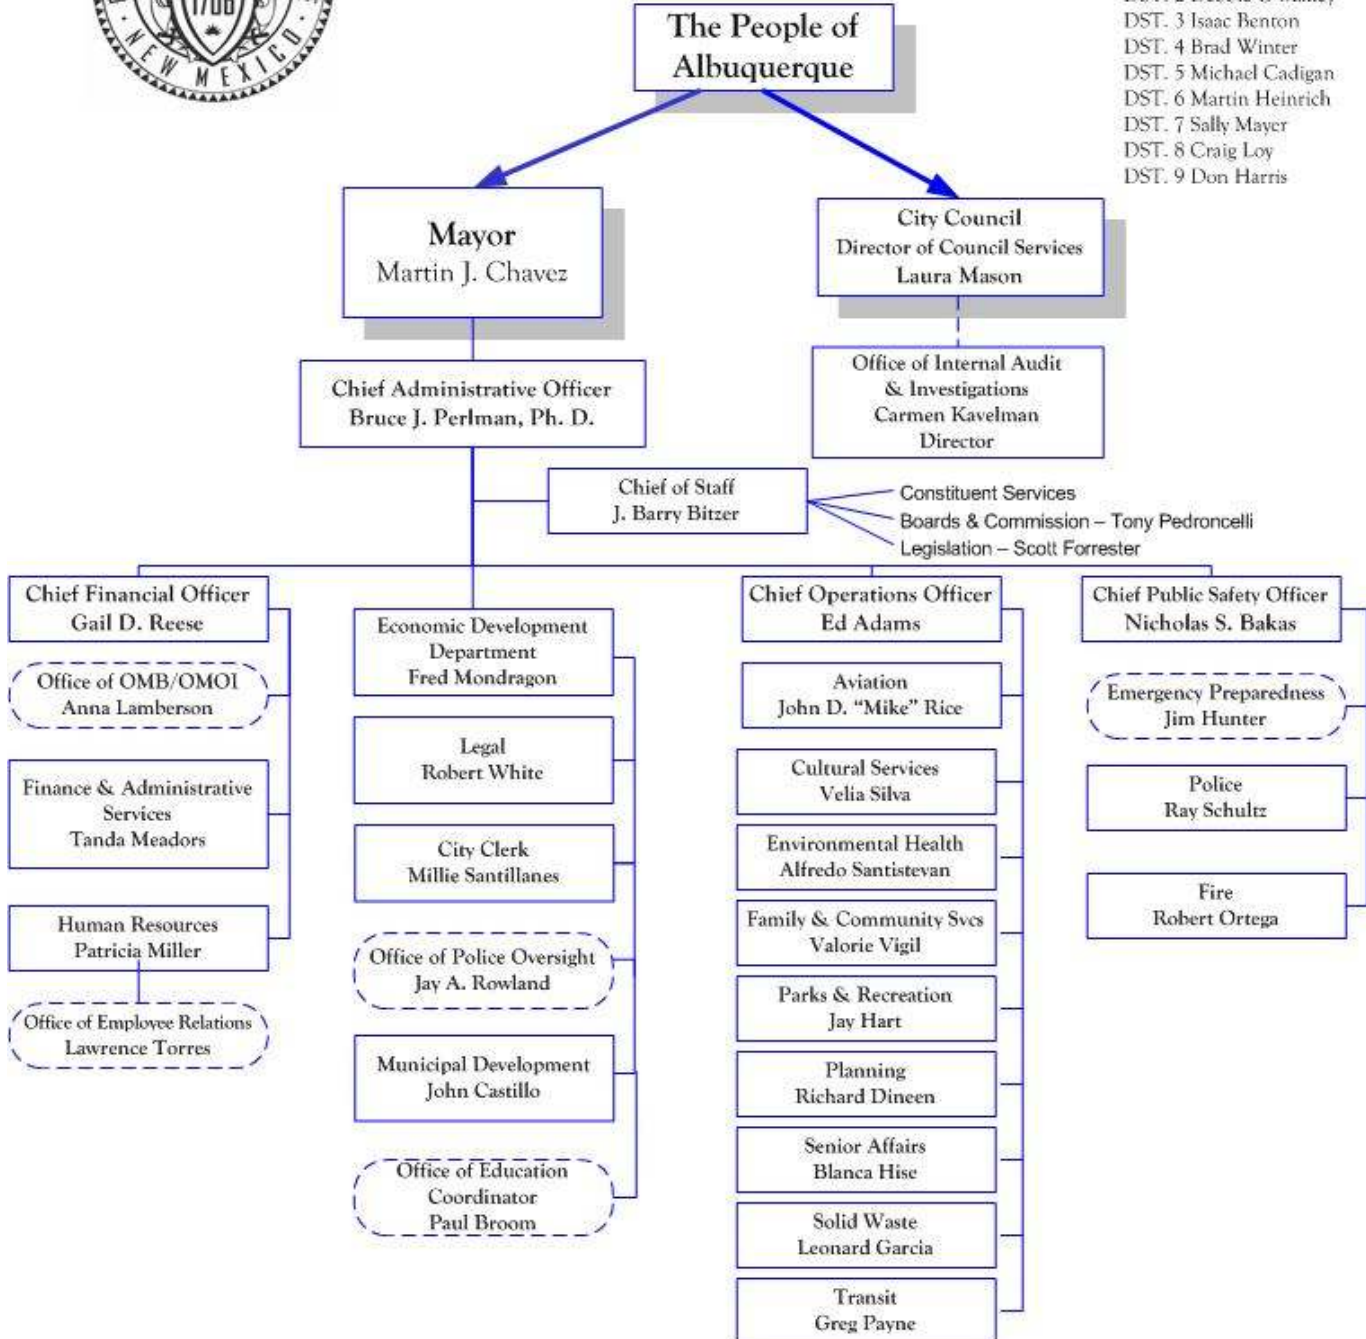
1706
NEW MEXICO

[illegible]
DST. 3 Isaac Benton
DST. 4 Brad Winter
DST. 5 Michael Cadigan
DST. 6 Martin Heinrich
DST. 7 Sally Mayer
DST. 8 Craig Loy
DST. 9 Don Harris

The People of Albuquerque

Mayor
Martin J. Chavez

City Council
Director of Council Services
Laura Mason

Office of Internal Audit & Investigations
Carmen Kavelman
Director

Chief Administrative Officer
Bruce J. Perlman, Ph. D.

Chief of Staff
J. Barry Bitzer

Constituent Services
Boards & Commission – Tony Pedroncelli
Legislation – Scott Forrester

Chief Financial Officer
Gail D. Reese

Office of OMB/OMOI
Anna Lamberson

Finance & Administrative Services
Tanda Meadors

Human Resources
Patricia Miller

Office of Employee Relations
Lawrence Torres

Economic Development Department
Fred Mondragon

Legal
Robert White

City Clerk
Millie Santillanes

Office of Police Oversight
Jay A. Rowland

Municipal Development
John Castillo

Office of Education Coordinator
Paul Broom

Chief Operations Officer
Ed Adams

Aviation
John D. "Mike" Rice

Cultural Services
Velia Silva

Environmental Health
Alfredo Santistevan

Family & Community Svcs
Valorie Vigil

Parks & Recreation
Jay Hart

Planning
Richard Dineen

Senior Affairs
Blanca Hise

Solid Waste
Leonard Garcia

Transit
Greg Payne

Chief Public Safety Officer
Nicholas S. Bakas

Emergency Preparedness
Jim Hunter

Police
Ray Schultz

Fire
Robert Ortega